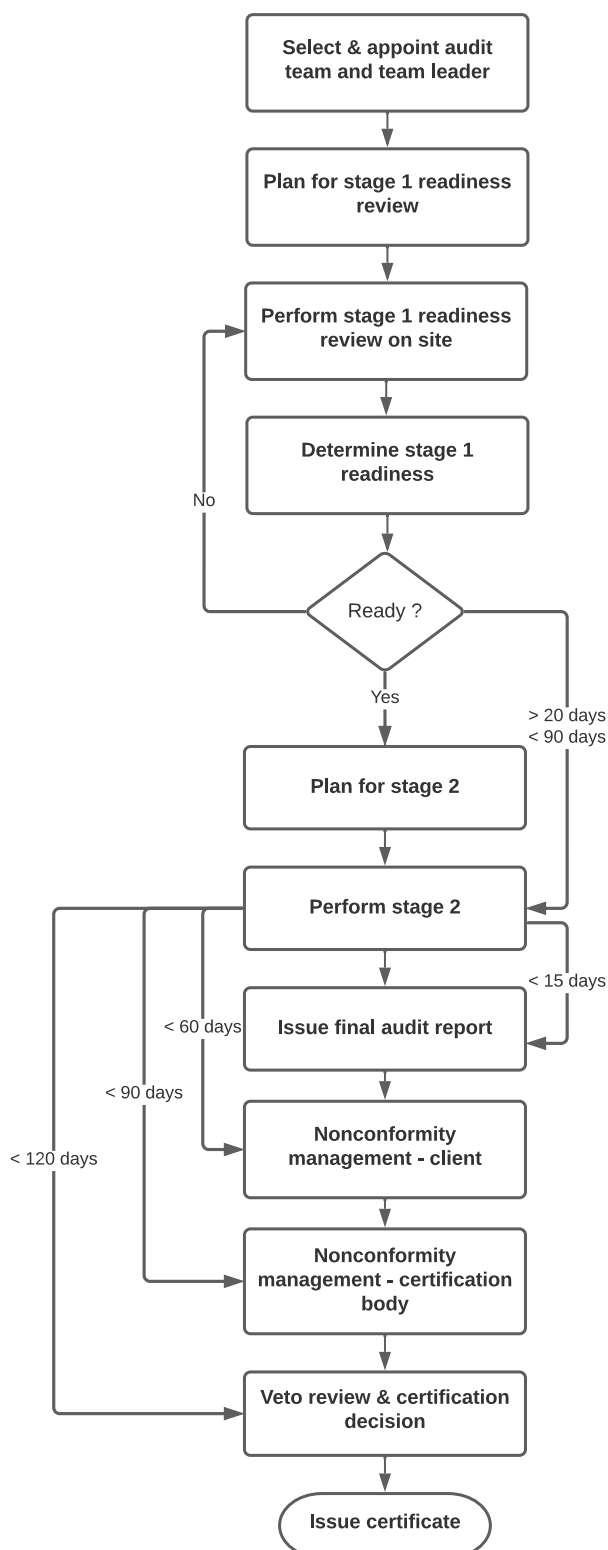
Select & appoint audit team and team leader

Plan for stage 1 readiness review

Perform stage 1 readiness review on site

Determine stage 1 readiness

No

Ready ?

Yes

> 20 days
< 90 days

Plan for stage 2

Perform stage 2

< 15 days

< 60 days

Issue final audit report

< 90 days

< 120 days

Nonconformity management - client

Nonconformity management - certification body

Veto review & certification decision

Issue certificate